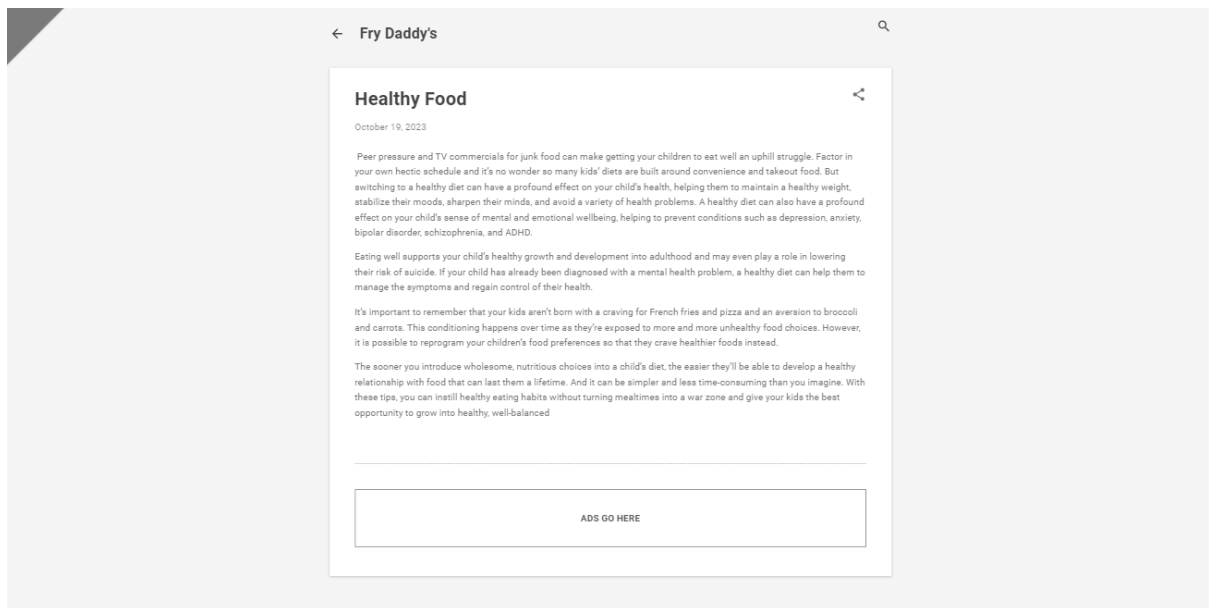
← Fry Daddy's

Healthy Food

October 19, 2023

Peer pressure and TV commercials for junk food can make getting your children to eat well an uphill struggle. Factor in your own hectic schedule and it's no wonder so many kids' diets are built around convenience and takeout food. But switching to a healthy diet can have a profound effect on your child's health, helping them to maintain a healthy weight, stabilize their moods, sharpen their minds, and avoid a variety of health problems. A healthy diet can also have a profound effect on your child's sense of mental and emotional wellbeing, helping to prevent conditions such as depression, anxiety, bipolar disorder, schizophrenia, and ADHD.

Eating well supports your child's healthy growth and development into adulthood and may even play a role in lowering their risk of suicide. If your child has already been diagnosed with a mental health problem, a healthy diet can help them to manage the symptoms and regain control of their health.

It's important to remember that your kids aren't born with a craving for French fries and pizza and an aversion to broccoli and carrots. This conditioning happens over time as they're exposed to more and more unhealthy food choices. However, it is possible to reprogram your children's food preferences so that they crave healthier foods instead.

The sooner you introduce wholesome, nutritious choices into a child's diet, the easier they'll be able to develop a healthy relationship with food that can last them a lifetime. And it can be simpler and less time-consuming than you imagine. With these tips, you can instill healthy eating habits without turning mealtimes into a war zone and give your kids the best opportunity to grow into healthy, well-balanced

ADS GO HERE